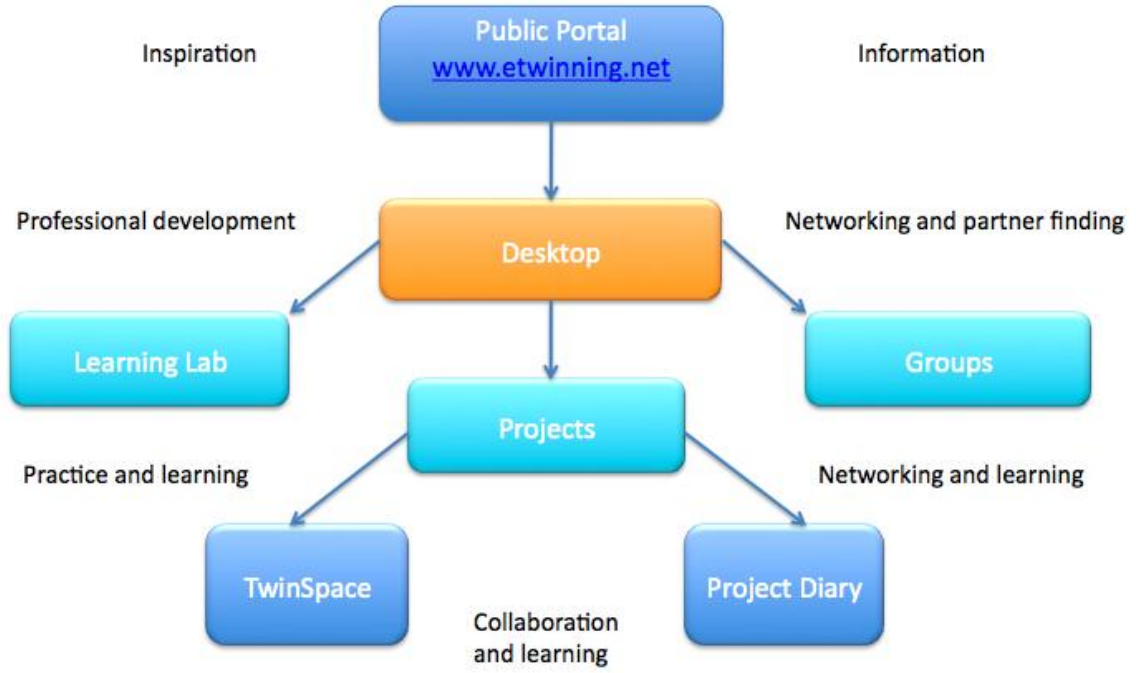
Inspiration

Public Portal
www.etwinning.net

Information

Professional development

Desktop

Networking and partner finding

Learning Lab

Groups

Projects

Practice and learning

Networking and learning

TwinSpace

Project Diary

Collaboration and learning